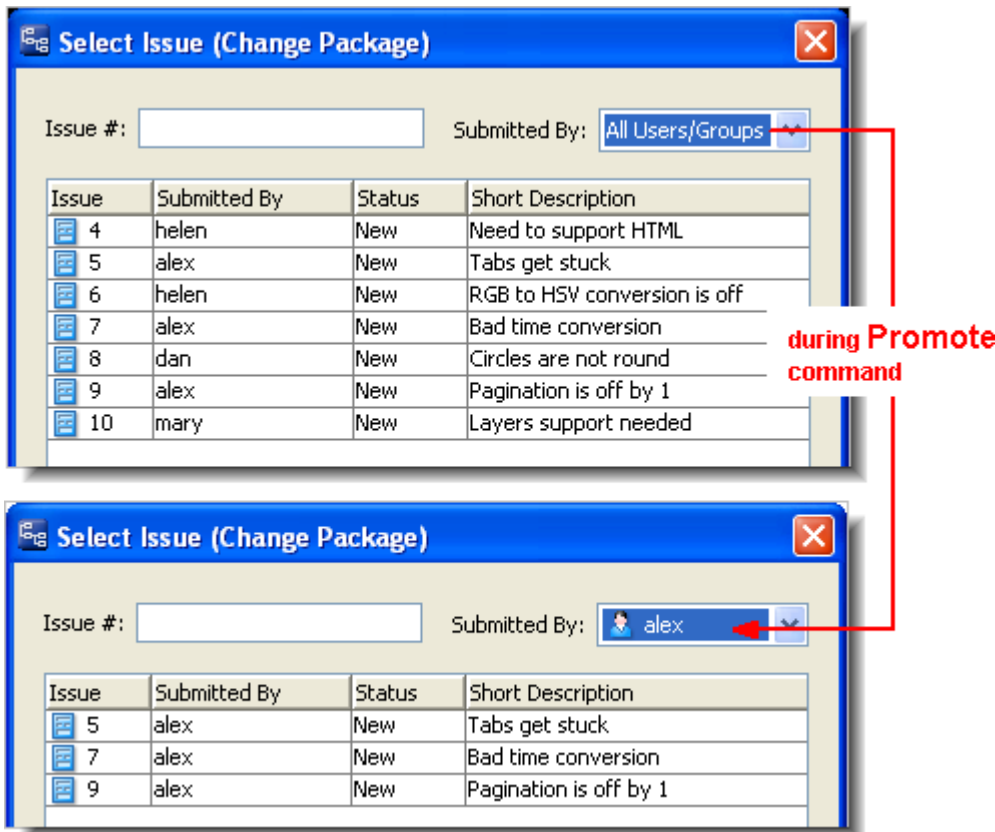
Select Issue (Change Package)

Issue #:

Submitted By: All Users/Groups

| Issue | Submitted By | Status | Short Description |
|---|---|---|---|
| 4 | helen | New | Need to support HTML |
| 5 | alex | New | Tabs get stuck |
| 6 | helen | New | RGB to HSV conversion is off |
| 7 | alex | New | Bad time conversion |
| 8 | dan | New | Circles are not round |
| 9 | alex | New | Pagination is off by 1 |
| 10 | mary | New | Layers support needed |

during Promote command

Select Issue (Change Package)

Issue #:

Submitted By: alex

| Issue | Submitted By | Status | Short Description |
|---|---|---|---|
| 5 | alex | New | Tabs get stuck |
| 7 | alex | New | Bad time conversion |
| 9 | alex | New | Pagination is off by 1 |